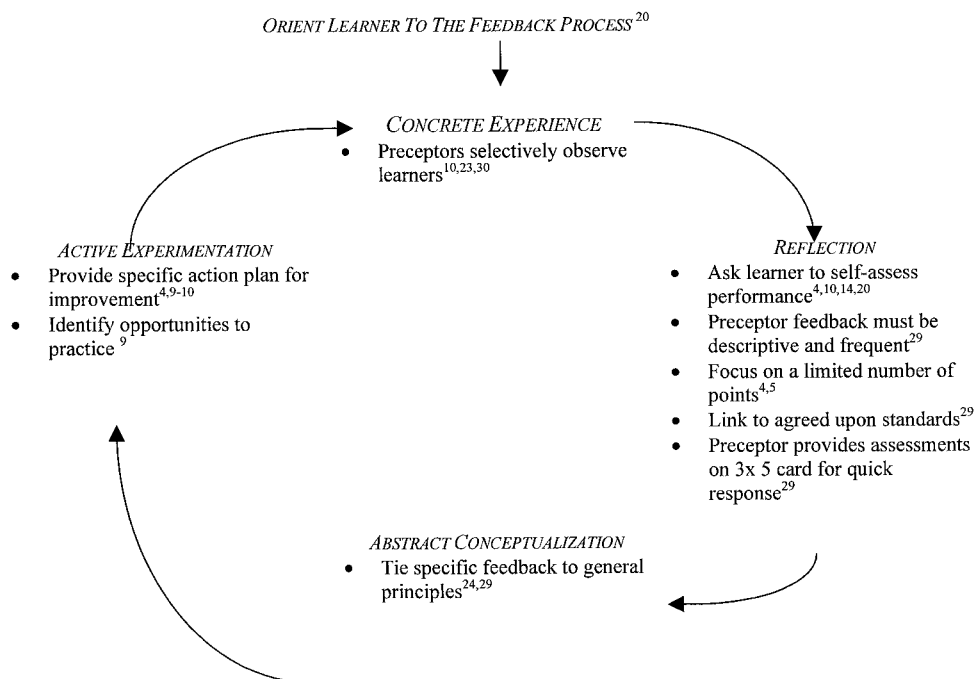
ORIENT LEARNER TO THE FEEDBACK PROCESS$^{20}$

CONCRETE EXPERIENCE
• Preceptors selectively observe learners$^{10,23,30}$

ACTIVE EXPERIMENTATION
• Provide specific action plan for improvement$^{4,9\text{-}10}$
• Identify opportunities to practice $^{9}$

REFLECTION
• Ask learner to self-assess performance$^{4,10,14,20}$
• Preceptor feedback must be descriptive and frequent$^{29}$
• Focus on a limited number of points$^{4,5}$
• Link to agreed upon standards$^{29}$
• Preceptor provides assessments on 3x 5 card for quick response$^{29}$

ABSTRACT CONCEPTUALIZATION
• Tie specific feedback to general principles$^{24,29}$